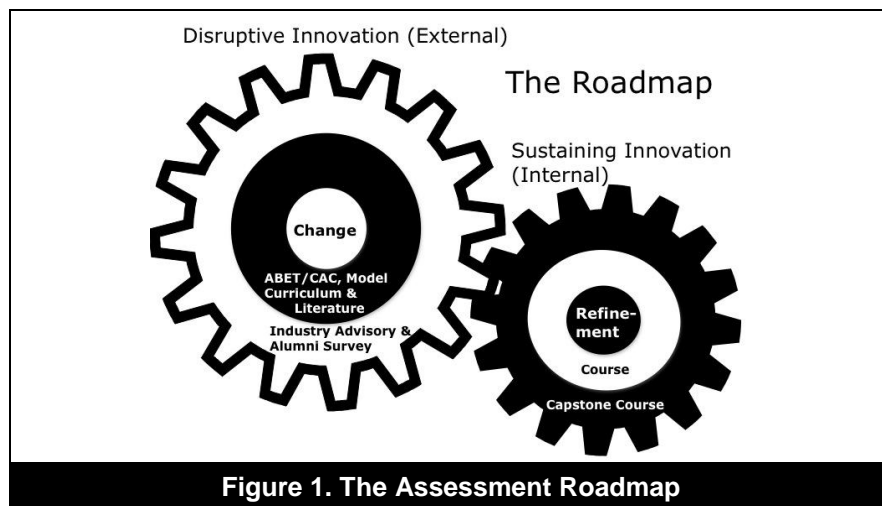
Disruptive Innovation (External)

The Roadmap

Sustaining Innovation (Internal)

Change

ABET/CAC, Model Curriculum & Literature

Industry Advisory & Alumni Survey

Refinement

Course

Capstone Course

Figure 1. The Assessment Roadmap